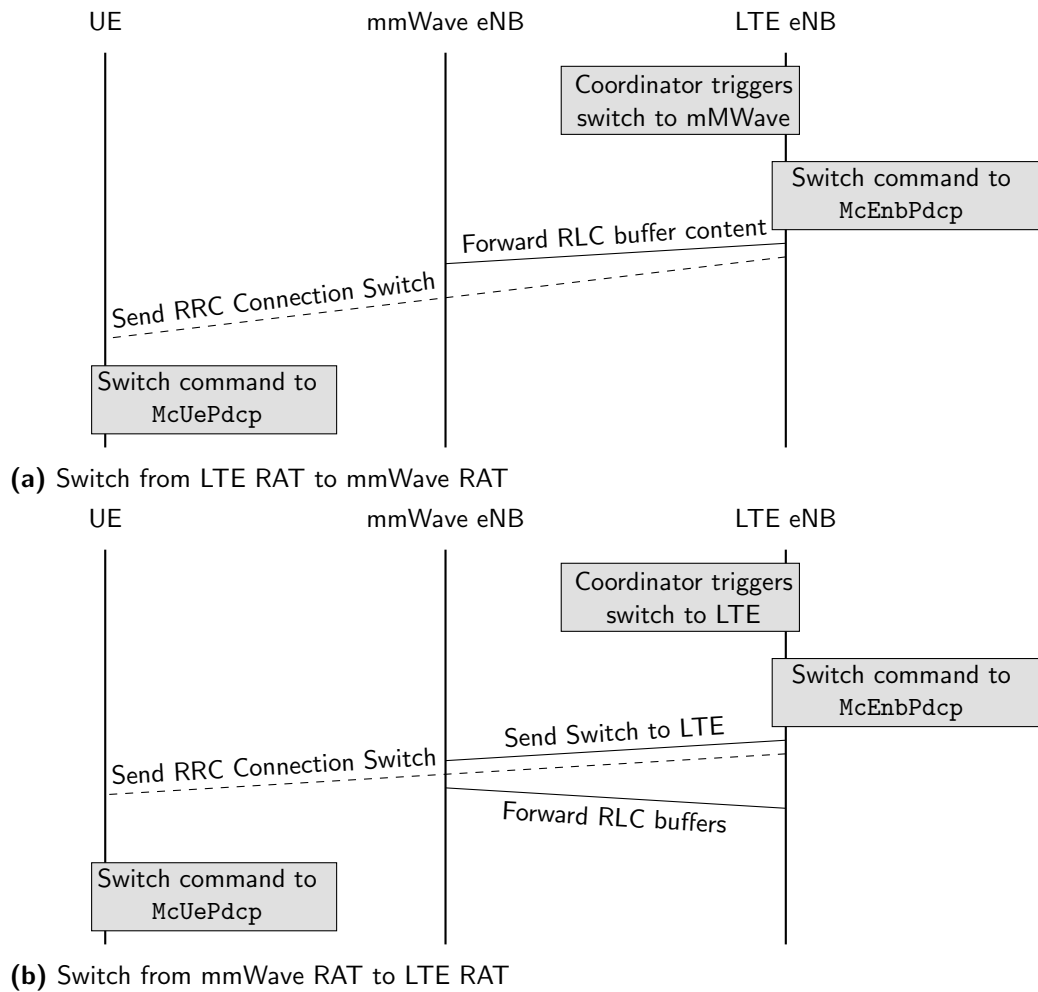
UE

mmWave eNB

LTE eNB

Coordinator triggers switch to mMWave

Switch command to McEnbPdcp

Forward RLC buffer content

Send RRC Connection Switch

Switch command to McUePdcp

**(a)** Switch from LTE RAT to mmWave RAT

UE

mmWave eNB

LTE eNB

Coordinator triggers switch to LTE

Switch command to McEnbPdcp

Send Switch to LTE

Send RRC Connection Switch

Forward RLC buffers

Switch command to McUePdcp

**(b)** Switch from mmWave RAT to LTE RAT